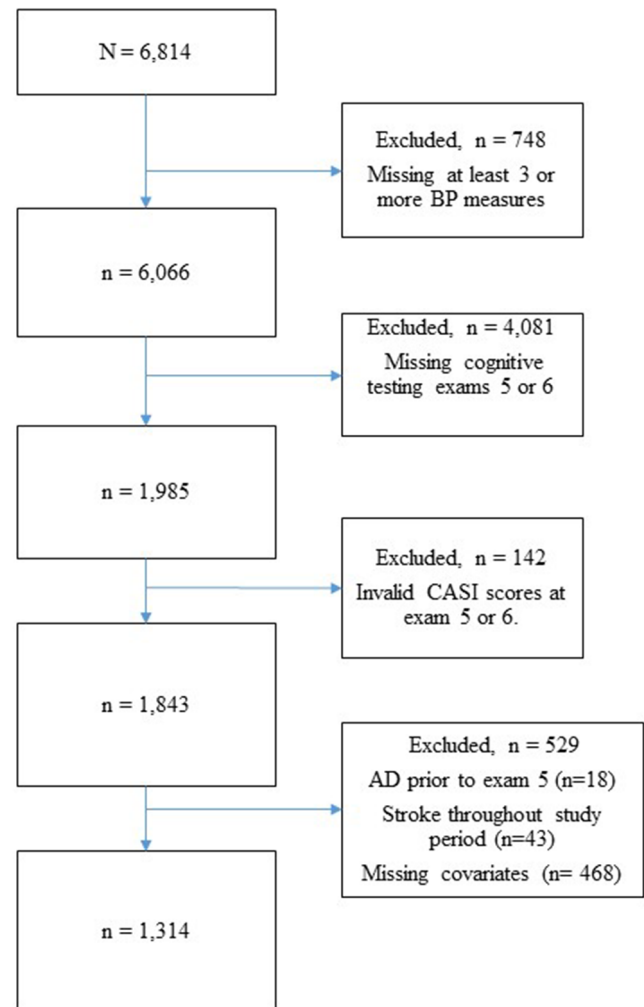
N = 6,814

Excluded, n = 748
Missing at least 3 or more BP measures

n = 6,066

Excluded, n = 4,081
Missing cognitive testing exams 5 or 6

n = 1,985

Excluded, n = 142
Invalid CASI scores at exam 5 or 6.

n = 1,843

Excluded, n = 529
AD prior to exam 5 (n=18)
Stroke throughout study period (n=43)
Missing covariates (n= 468)

n = 1,314